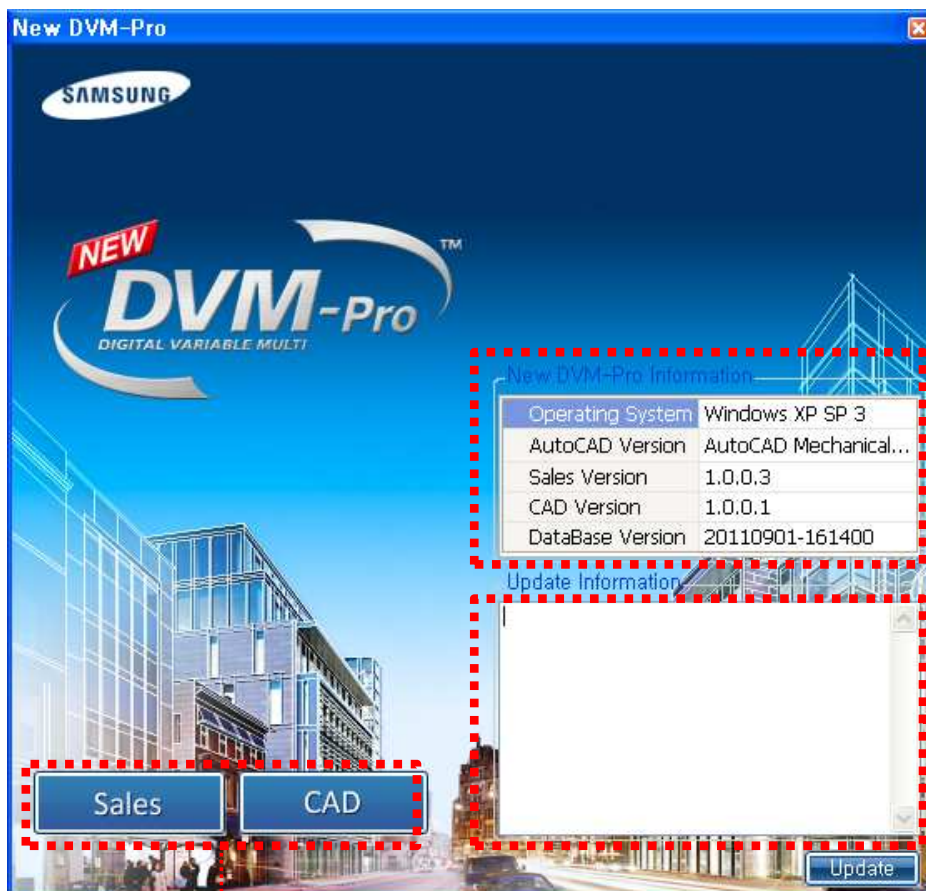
New DVM-Pro

SAMSUNG

NEW DVM-Pro™
DIGITAL VARIABLE MULTI

New DVM-Pro Information

| Operating System | Windows XP SP 3 |
|---|---|
| AutoCAD Version | AutoCAD Mechanical... |
| Sales Version | 1.0.0.3 |
| CAD Version | 1.0.0.1 |
| DataBase Version | 20110901-161400 |

Update Information

Sales

CAD

Update